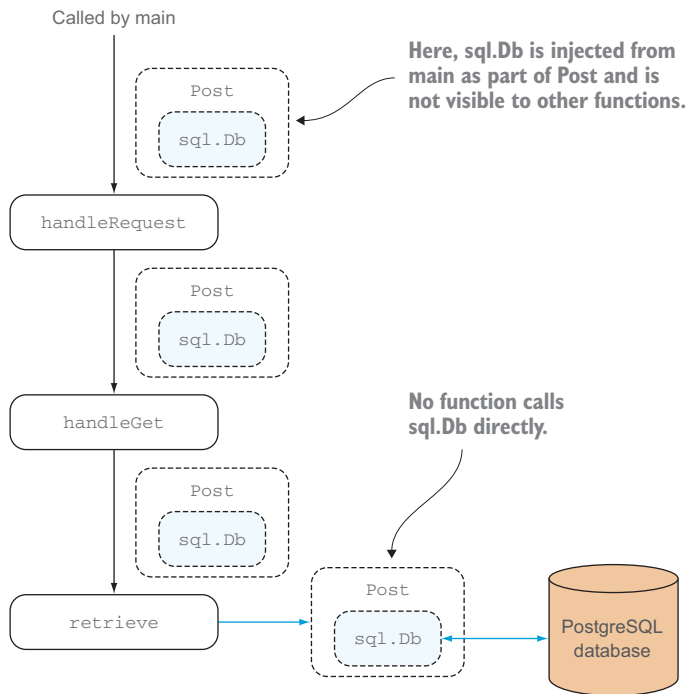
Called by main

Post

sql.Db

Here, sql.Db is injected from main as part of Post and is not visible to other functions.

handleRequest

Post

sql.Db

handleGet

No function calls sql.Db directly.

Post

sql.Db

retrieve

Post

sql.Db

PostgreSQL database